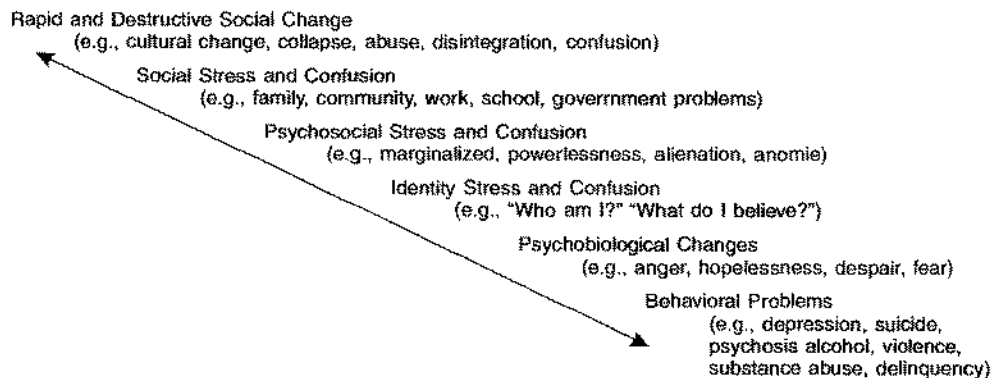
Rapid and Destructive Social Change
(e.g., cultural change, collapse, abuse, disintegration, confusion)

Social Stress and Confusion
(e.g., family, community, work, school, government problems)

Psychosocial Stress and Confusion
(e.g., marginalized, powerlessness, alienation, anomie)

Identity Stress and Confusion
(e.g., "Who am I?" "What do I believe?")

Psychobiological Changes
(e.g., anger, hopelessness, despair, fear)

Behavioral Problems
(e.g., depression, suicide, psychosis alcohol, violence, substance abuse, delinquency)